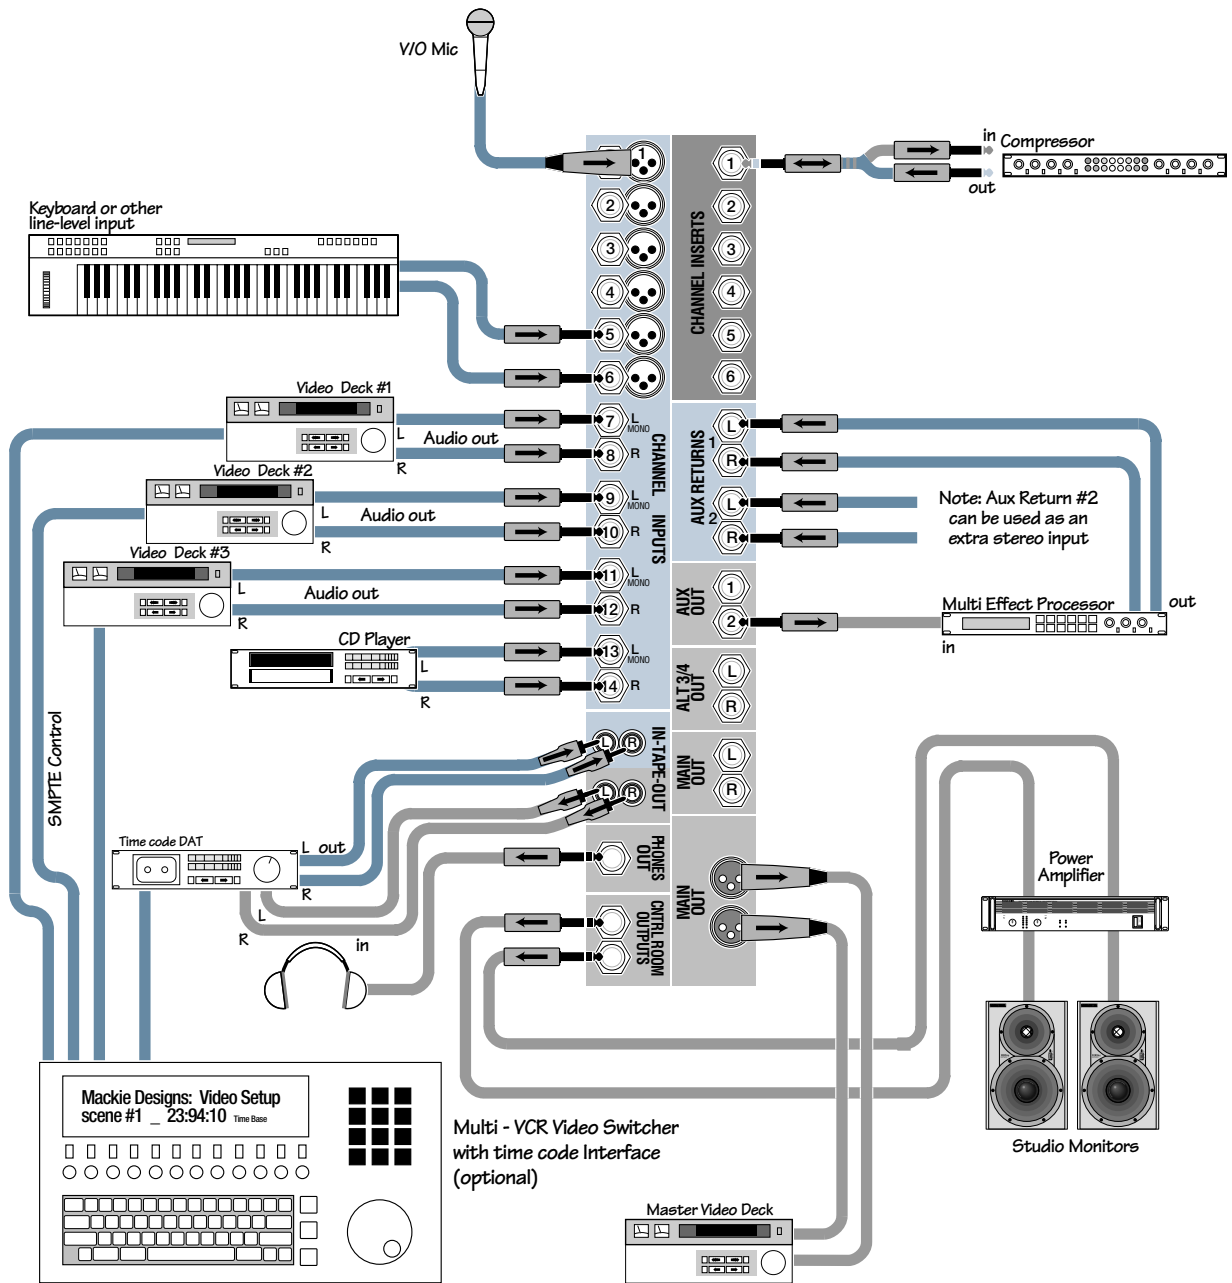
V/O Mic

in Compressor
out

Keyboard or other line-level input

CHANNEL INSERTS

1
2
3
4
5
6

Video Deck #1
Audio out
L
R

7 L MONO
8 R

Video Deck #2
Audio out
L
R

9 L MONO
10 R

Video Deck #3
Audio out
L
R

11 L MONO
12 R

CD Player
L
R

13 L MONO
14 R

CHANNEL INPUTS

AUX RETURNS
1 L R
2 L R

Note: Aux Return #2 can be used as an extra stereo input

AUX OUT
1
2

Multi Effect Processor
out
in

ALT 3/4 OUT
L
R

IN-TAPE-OUT
L R
L R

MAIN OUT
L
R

SMPTE Control

Time code DAT
L out
R
L
R

PHONES OUT

MAIN OUT

CNTRL ROOM OUTPUTS

in

Power Amplifier

Studio Monitors

Mackie Designs: Video Setup
scene #1 _ 23:94:10 Time Base

Multi - VCR Video Switcher with time code Interface (optional)

Master Video Deck